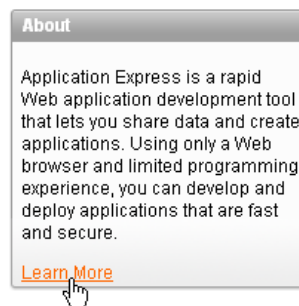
About

Application Express is a rapid Web application development tool that lets you share data and create applications. Using only a Web browser and limited programming experience, you can develop and deploy applications that are fast and secure.

Learn More